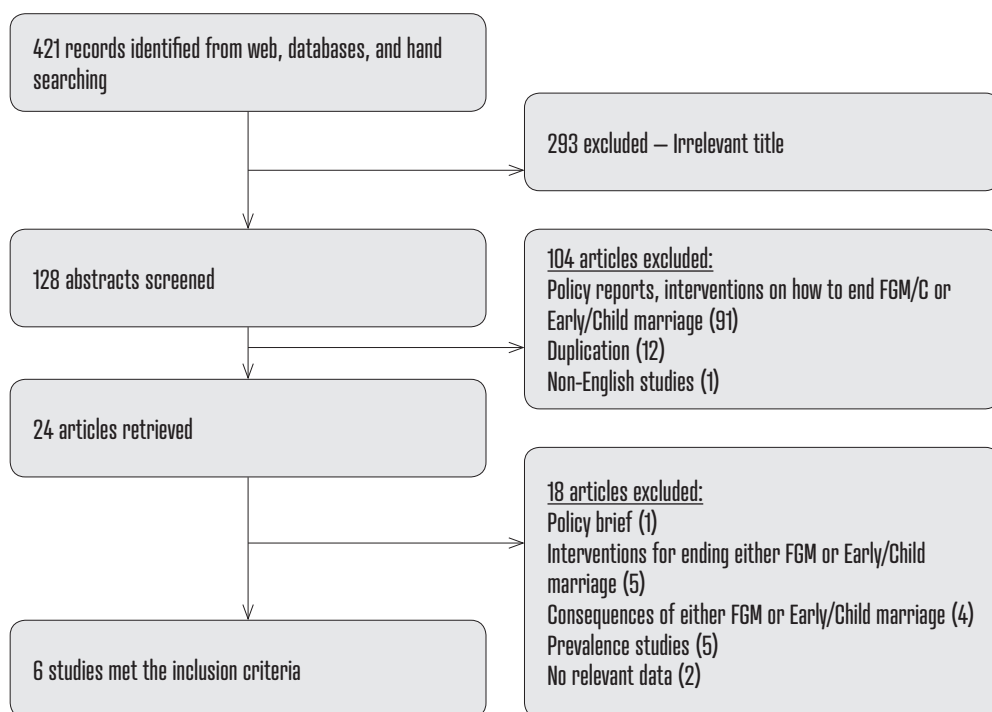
421 records identified from web, databases, and hand searching

293 excluded – Irrelevant title

128 abstracts screened

104 articles excluded:
Policy reports, interventions on how to end FGM/C or Early/Child marriage (91)
Duplication (12)
Non-English studies (1)

24 articles retrieved

18 articles excluded:
Policy brief (1)
Interventions for ending either FGM or Early/Child marriage (5)
Consequences of either FGM or Early/Child marriage (4)
Prevalence studies (5)
No relevant data (2)

6 studies met the inclusion criteria